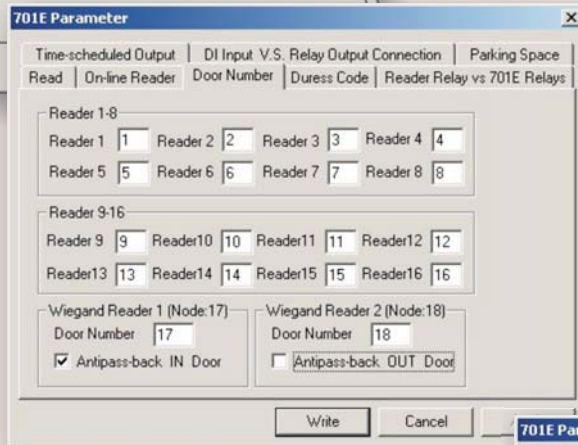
701E Parameter ×

Time-scheduled Output | DI Input V.S. Relay Output Connection | Parking Space
Read | On-line Reader | Door Number | Duress Code | Reader Relay vs 701E Relays

Reader 1-8
Reader 1 1 Reader 2 2 Reader 3 3 Reader 4 4
Reader 5 5 Reader 6 6 Reader 7 7 Reader 8 8

Reader 9-16
Reader 9 9 Reader10 10 Reader11 11 Reader12 12
Reader13 13 Reader14 14 Reader15 15 Reader16 16

Wiegand Reader 1 (Node:17)
Door Number 17
☑ Antipass-back IN Door

Wiegand Reader 2 (Node:18)
Door Number 18
☐ Antipass-back OUT Door

Write Cancel

701E Pa